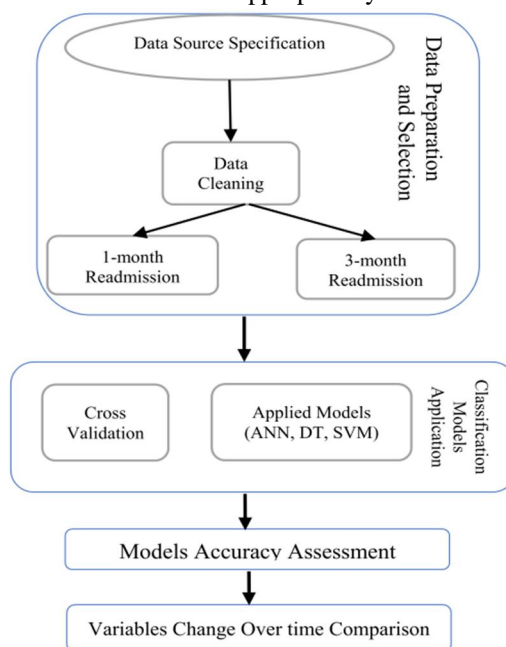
Data Source Specification

Data Preparation and Selection

Data Cleaning

1-month Readmission

3-month Readmission

Cross Validation

Applied Models (ANN, DT, SVM)

Classification Models Application

Models Accuracy Assessment

Variables Change Over time Comparison